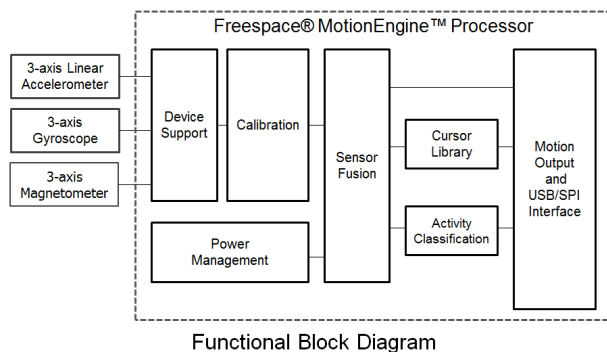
Freespace® MotionEngine™ Processor

3-axis Linear Accelerometer

3-axis Gyroscope

3-axis Magnetometer

Device Support

Calibration

Sensor Fusion

Cursor Library

Activity Classification

Motion Output and USB/SPI Interface

Power Management

Functional Block Diagram